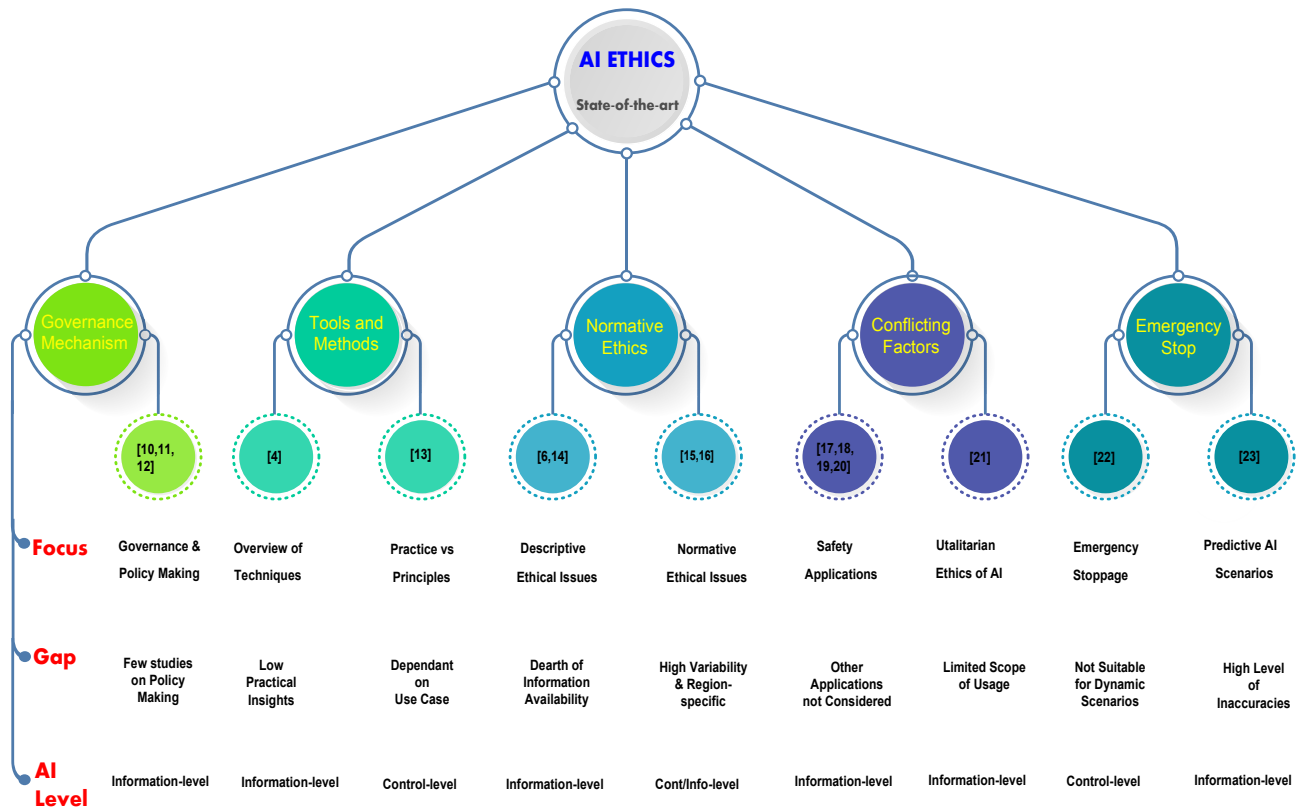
AI ETHICS
State-of-the-art

Governance Mechanism
Tools and Methods
Normative Ethics
Conflicting Factors
Emergency Stop

[10,11, 12]
[4]
[13]
[6,14]
[15,16]
[17,18, 19,20]
[21]
[22]
[23]

| | | | | | | | | | |
|---|---|---|---|---|---|---|---|---|---|
| Focus | Governance & Policy Making | Overview of Techniques | Practice vs Principles | Descriptive Ethical Issues | Normative Ethical Issues | Safety Applications | Utalitarian Ethics of AI | Emergency Stoppage | Predictive AI Scenarios |
| Gap | Few studies on Policy Making | Low Practical Insights | Dependant on Use Case | Dearth of Information Availability | High Variability & Region-specific | Other Applications not Considered | Limited Scope of Usage | Not Suitable for Dynamic Scenarios | High Level of Inaccuracies |
| AI Level | Information-level | Information-level | Control-level | Information-level | Cont/Info-level | Information-level | Information-level | Control-level | Information-level |